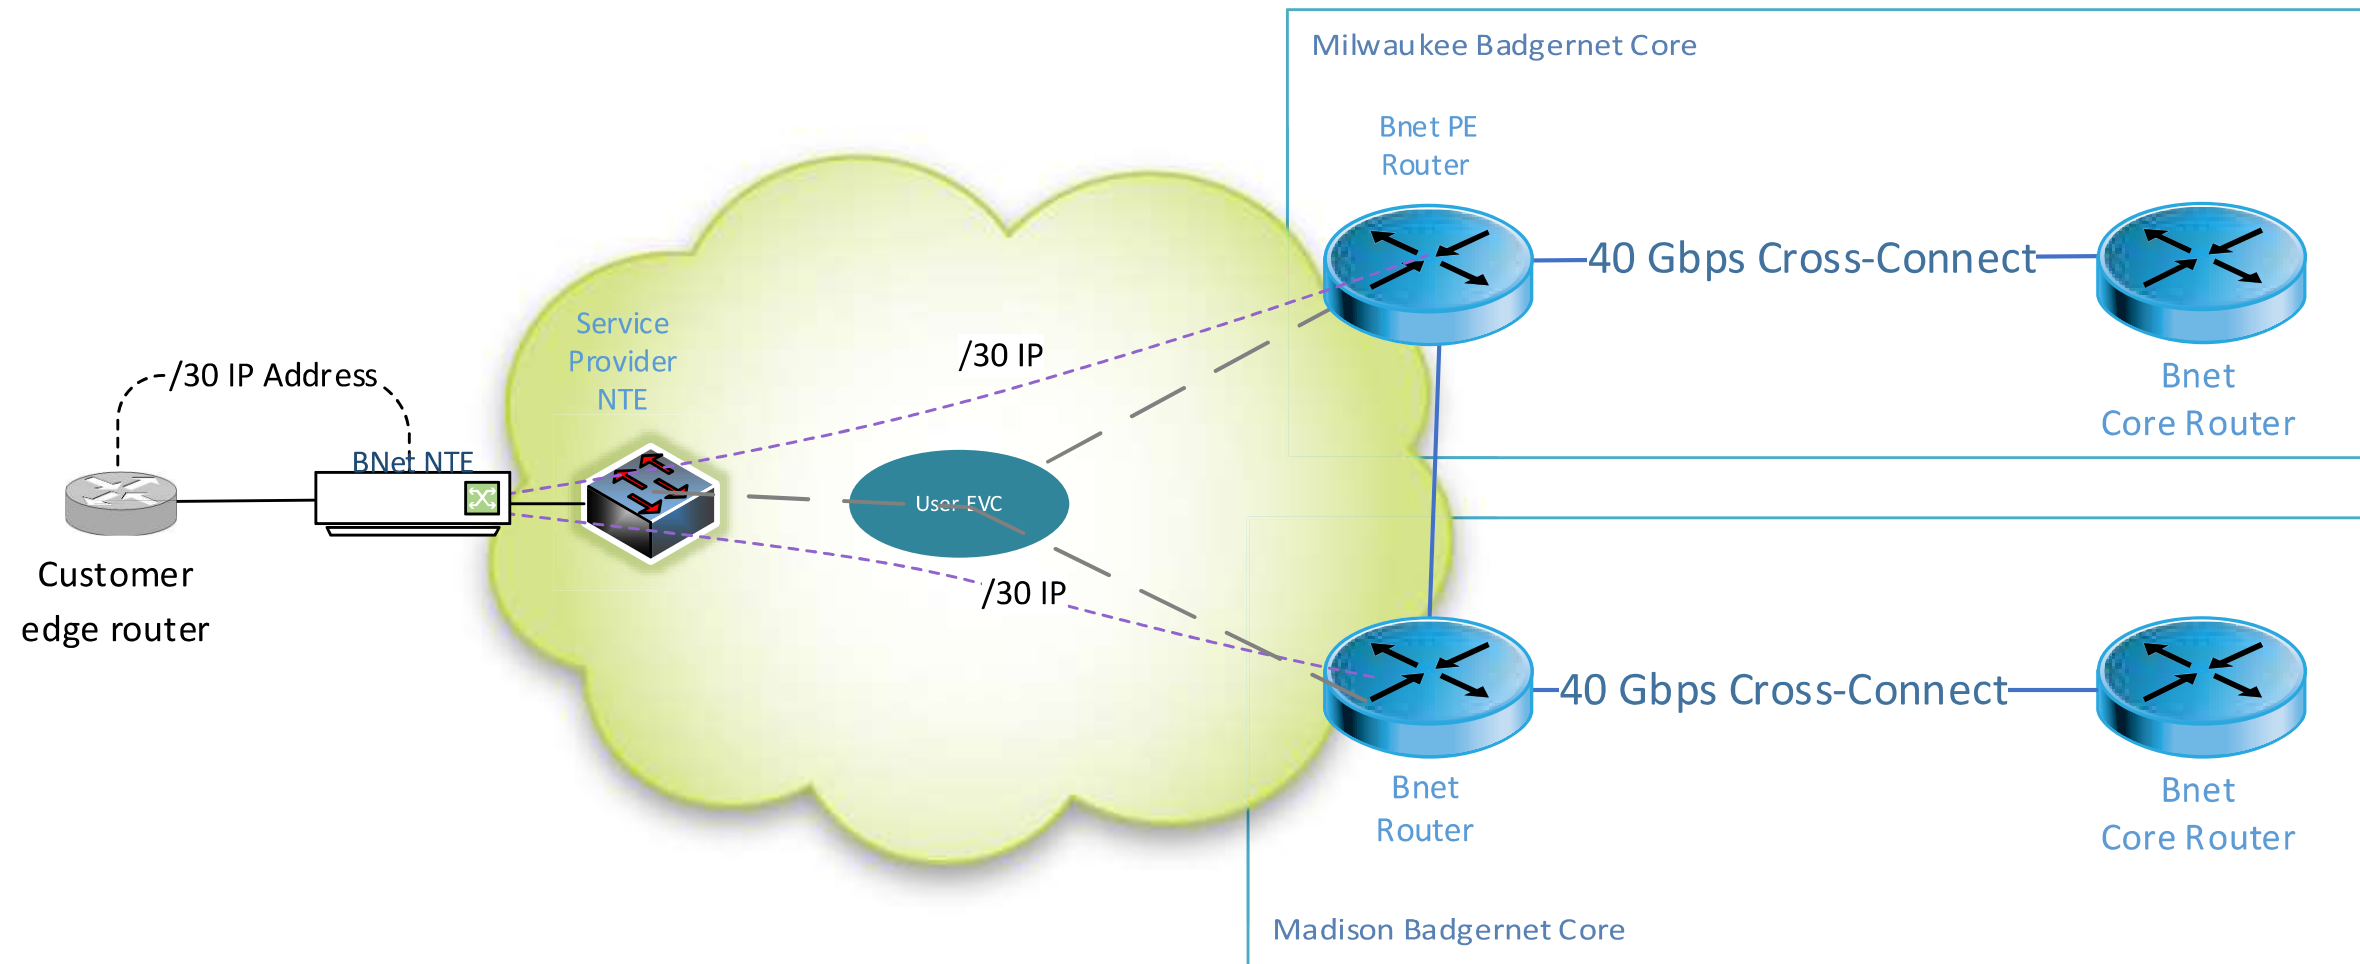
Milwaukee Badgernet Core

Bnet PE Router

40 Gbps Cross-Connect

Bnet Core Router

Service Provider NTE

/30 IP

/30 IP Address

BNet NTE

User EVC

Customer edge router

/30 IP

40 Gbps Cross-Connect

Bnet Router

Bnet Core Router

Madison Badgernet Core